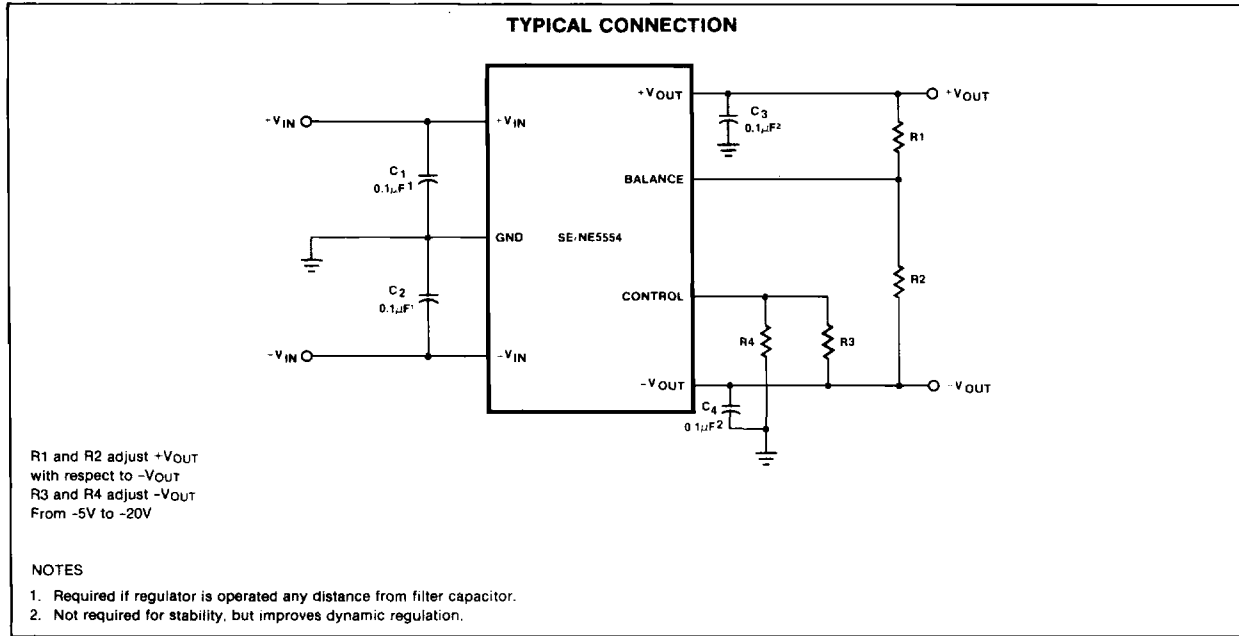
TYPICAL CONNECTION

$+V_{IN}$

$+V_{IN}$

$C_1$ $0.1\mu F^1$

GND

SE/NE5554

$C_2$ $0.1\mu F^1$

$-V_{IN}$

$-V_{IN}$

$+V_{OUT}$

$C_3$ $0.1\mu F^2$

$+V_{OUT}$

R1

BALANCE

R2

CONTROL

R4

R3

$-V_{OUT}$

$C_4$ $0.1\mu F^2$

$-V_{OUT}$

R1 and R2 adjust $+V_{OUT}$ with respect to $-V_{OUT}$
R3 and R4 adjust $-V_{OUT}$ From -5V to -20V

NOTES
1. Required if regulator is operated any distance from filter capacitor.
2. Not required for stability, but improves dynamic regulation.